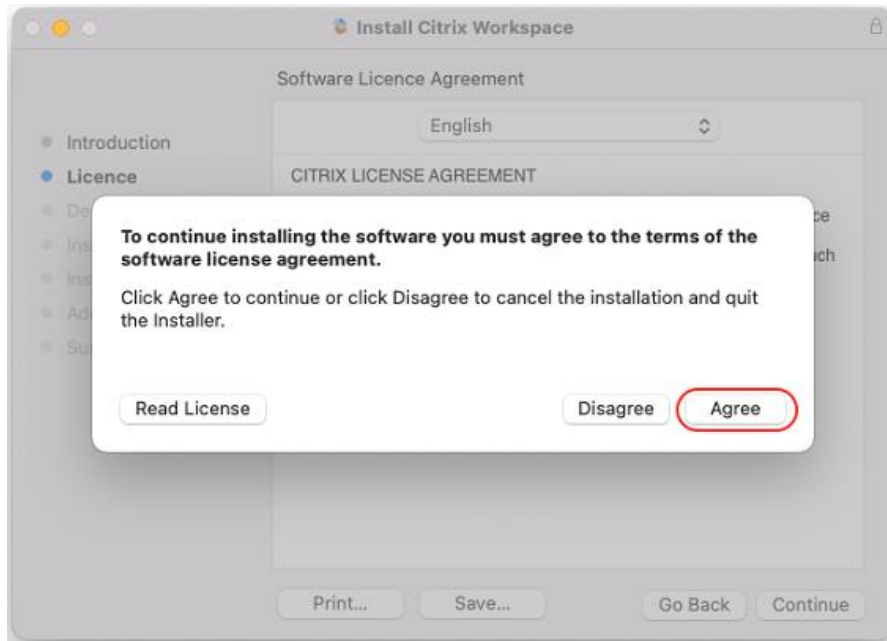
Install Citrix Workspace

Software Licence Agreement

English

Introduction
Licence
De
Ins
Ins
Ad
Su

CITRIX LICENSE AGREEMENT

ce
ch

To continue installing the software you must agree to the terms of the software license agreement.

Click Agree to continue or click Disagree to cancel the installation and quit the Installer.

Read License

Disagree

Agree

Print...

Save...

Go Back

Continue